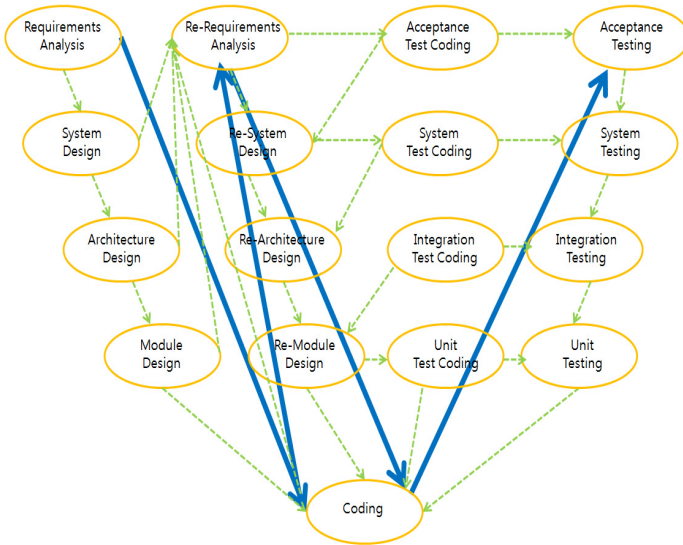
Requirements Analysis

Re-Requirements Analysis

Acceptance Test Coding

Acceptance Testing

System Design

Re-System Design

System Test Coding

System Testing

Architecture Design

Re-Architecture Design

Integration Test Coding

Integration Testing

Module Design

Re-Module Design

Unit Test Coding

Unit Testing

Coding